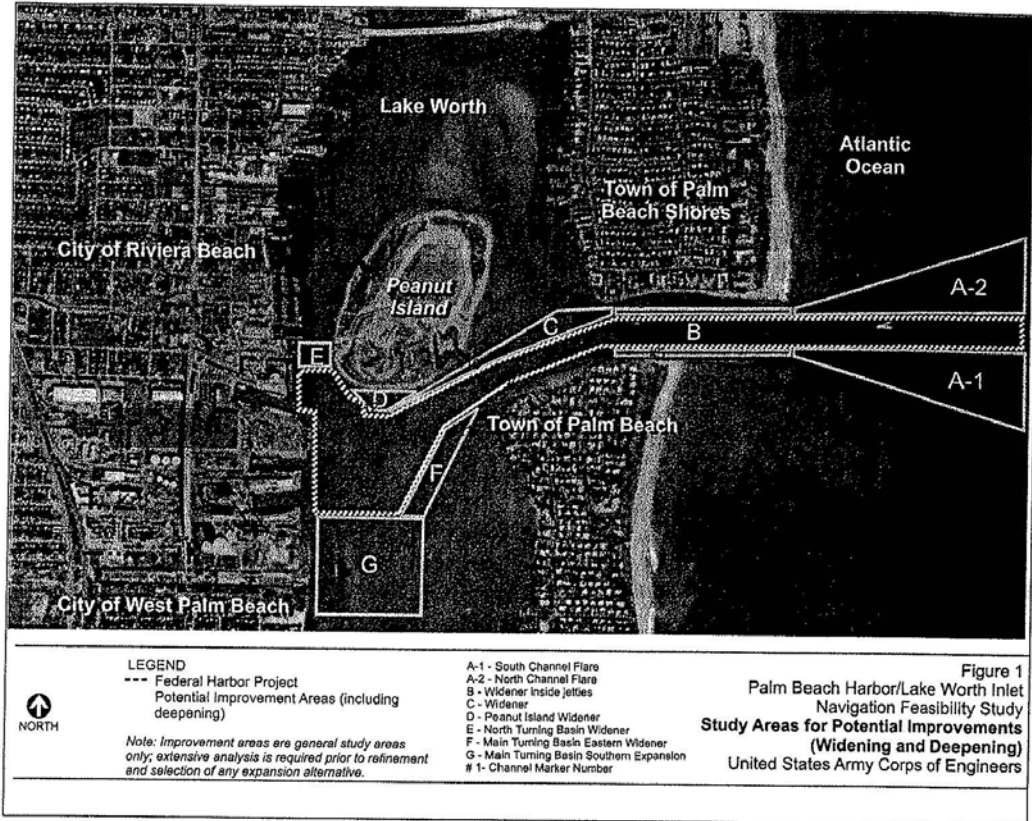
Lake Worth

Atlantic Ocean

Town of Palm Beach Shores

City of Riviera Beach

Peanut Island

A-2

C

B

E

A-1

D

Town of Palm Beach

F

G

City of West Palm Beach

NORTH

LEGEND
--- Federal Harbor Project
Potential Improvement Areas (including deepening)

Note: Improvement areas are general study areas only; extensive analysis is required prior to refinement and selection of any expansion alternative.

A-1 - South Channel Flare
A-2 - North Channel Flare
B - Widener inside jetties
C - Widener
D - Peanut Island Widener
E - North Turning Basin Widener
F - Main Turning Basin Eastern Widener
G - Main Turning Basin Southern Expansion
# 1- Channel Marker Number

Figure 1
Palm Beach Harbor/Lake Worth Inlet
Navigation Feasibility Study
**Study Areas for Potential Improvements (Widening and Deepening)**
United States Army Corps of Engineers